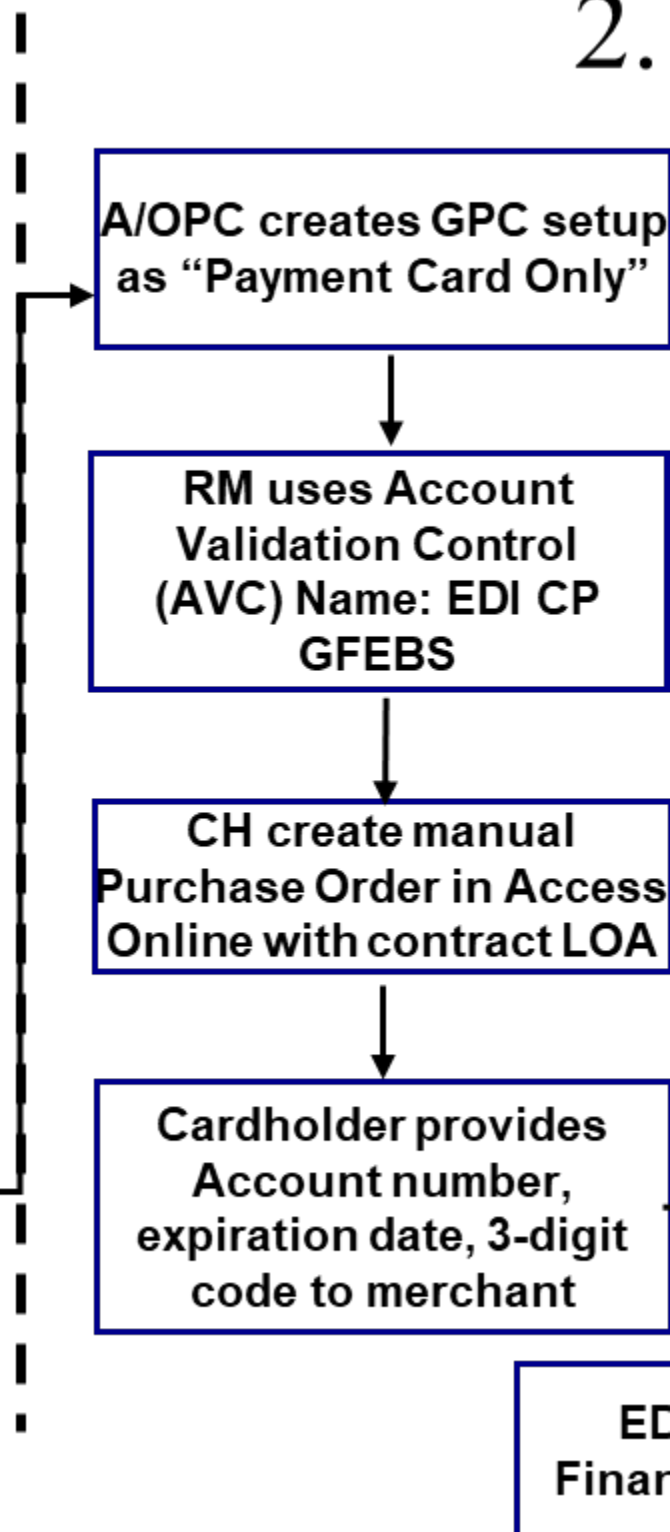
2.

A/OPC creates GPC setup as “Payment Card Only”

RM uses Account Validation Control (AVC) Name: EDI CP GFEBS

CH create manual Purchase Order in Access Online with contract LOA

Cardholder provides Account number, expiration date, 3-digit code to merchant

ED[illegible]
Finan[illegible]